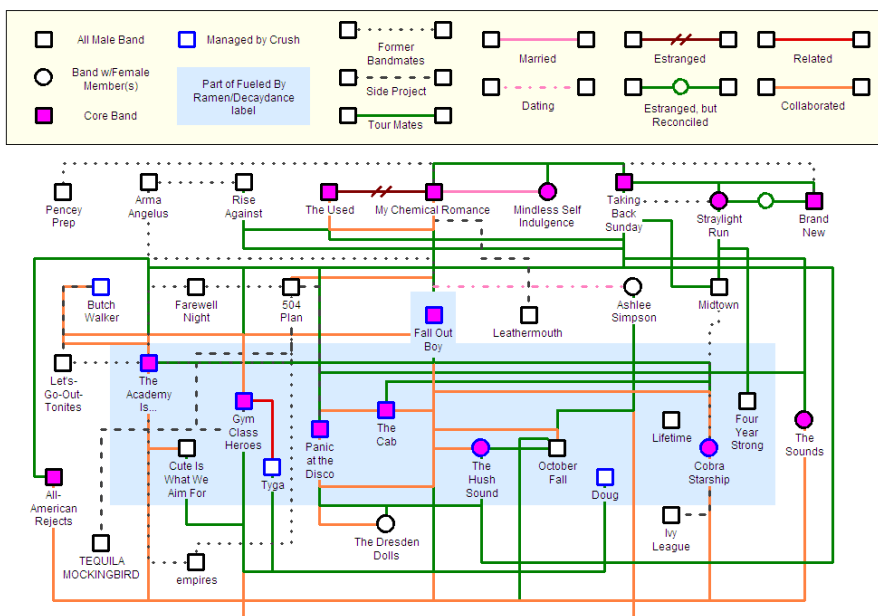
All Male Band
Band w/Female Member(s)
Core Band
Managed by Crush
Part of Fueled By Ramen/Decaydance label
Former Bandmates
Side Project
Tour Mates
Married
Dating
Estranged
Estranged, but Reconciled
Related
Collaborated

Pencey Prep
Arma Angelus
Rise Against
The Used
My Chemical Romance
Mindless Self Indulgence
Taking Back Sunday
Straylight Run
Brand New
Butch Walker
Farewell Night
504 Plan
Fall Out Boy
Leathermouth
Ashlee Simpson
Midtown
Let's-Go-Out-Tonites
The Academy Is...
Gym Class Heroes
Tyga
Panic at the Disco
The Cab
The Hush Sound
October Fall
Lifetime
Cobra Starship
Four Year Strong
The Sounds
All-American Rejects
Cute Is What We Aim For
Doug
Ivy League
The Dresden Dolls
TEQUILA MOCKINGBIRD
empires